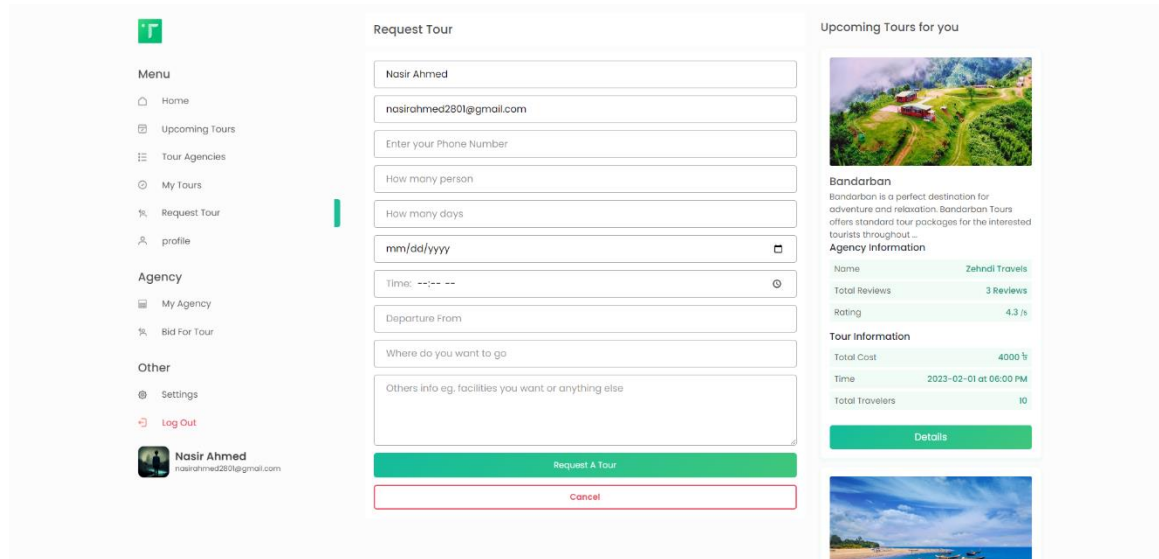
T

Menu

Home

Upcoming Tours

Tour Agencies

My Tours

Request Tour

profile

Agency

My Agency

Bid For Tour

Other

Settings

Log Out

Nasir Ahmed
nasirahmed2801@gmail.com

Request Tour

Nasir Ahmed

nasirahmed2801@gmail.com

Enter your Phone Number

How many person

How many days

mm/dd/yyyy

Time: --:-- --

Departure From

Where do you want to go

Others info eg. facilities you want or anything else

Request A Tour

Cancel

Upcoming Tours for you

Bandarban

Bandarban is a perfect destination for adventure and relaxation. Bandarban Tours offers standard tour packages for the interested tourists throughout ...

Agency Information

| Name | Zehndi Travels |
|---|---|
| Total Reviews | 3 Reviews |
| Rating | 4.3 /5 |

Tour Information

| Total Cost | 4000 ৳ |
|---|---|
| Time | 2023-02-01 at 06:00 PM |
| Total Travelers | 10 |

Details